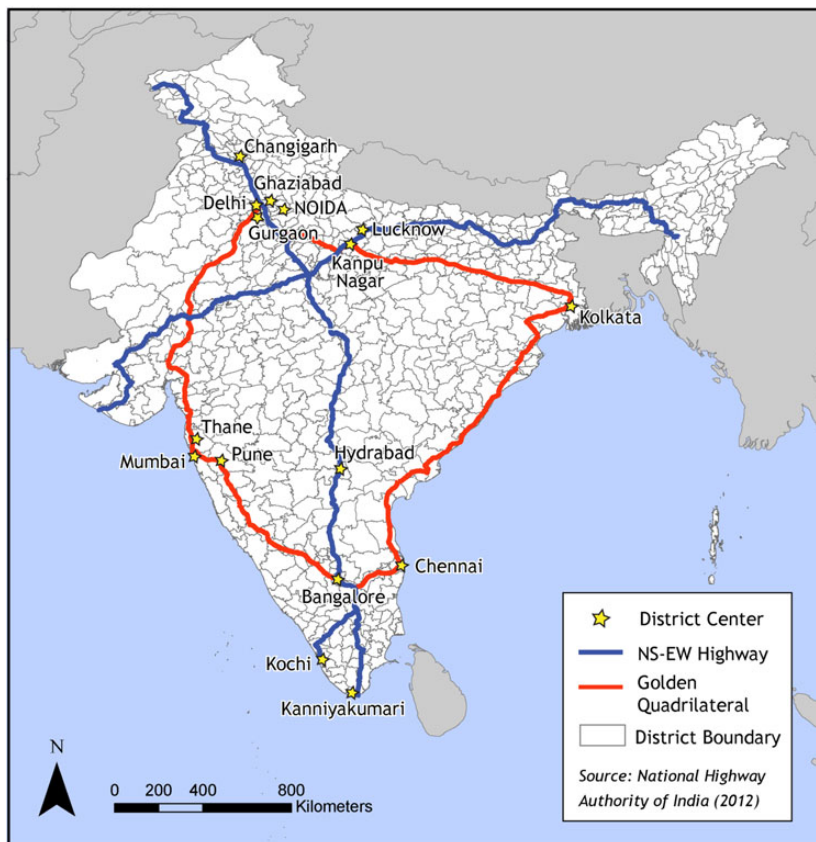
Changigarh
Ghaziabad
Delhi
NOIDA
Gurgaon
Lucknow
Kanpu Nagar
Kolkata
Thane
Mumbai
Pune
Hydrabad
Chennai
Bangalore
Kochi
Kanniyakumari

District Center
NS-EW Highway
Golden Quadrilateral
District Boundary

Source: National Highway Authority of India (2012)

N
0 200 400 800
Kilometers